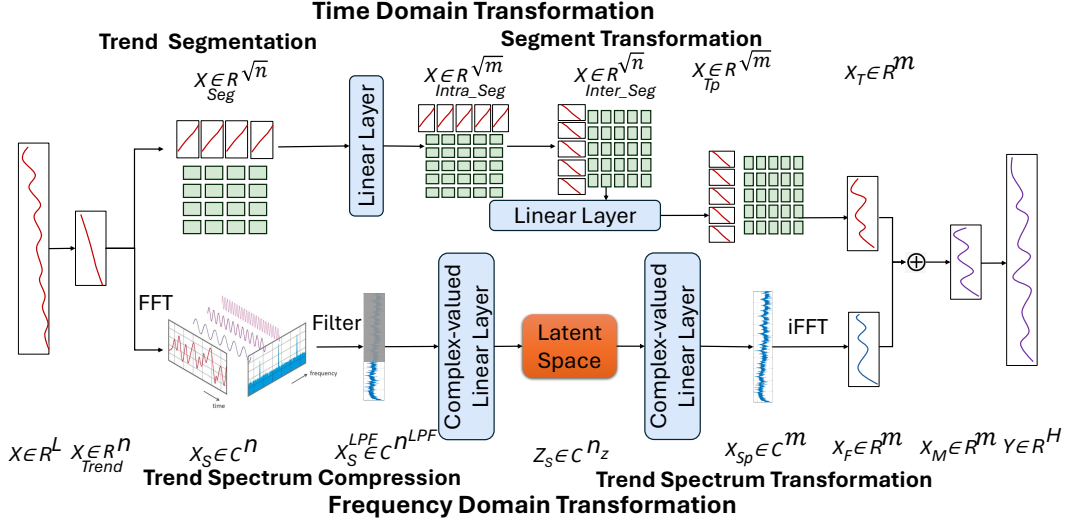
Time Domain Transformation

Trend Segmentation

Segment Transformation

$X_{Seg} \in R^{\sqrt{n}}$

$X_{Intra\_Seg} \in R^{\sqrt{m}}$

$X_{Inter\_Seg} \in R^{\sqrt{n}}$

$X_{Tp} \in R^{\sqrt{m}}$

$X_T \in R^m$

Linear Layer

Linear Layer

FFT

Filter

time

frequency

Complex-valued Linear Layer

Latent Space

Complex-valued Linear Layer

iFFT

$X \in R^L$ $X_{Trend} \in R^n$ $X_S \in C^n$ $X_S^{LPF} \in C^{n^{LPF}}$ $Z_S \in C^{n_z}$ $X_{Sp} \in C^m$ $X_F \in R^m$ $X_M \in R^m$ $Y \in R^H$

Trend Spectrum Compression

Trend Spectrum Transformation

Frequency Domain Transformation